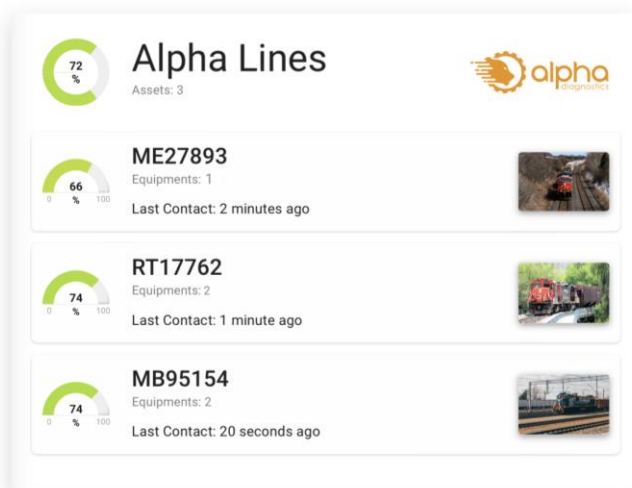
72 %

Alpha Lines

Assets: 3

alpha diagnostics

66 %

0 100

ME27893

Equipments: 1

Last Contact: 2 minutes ago

74 %

0 100

RT17762

Equipments: 2

Last Contact: 1 minute ago

74 %

0 100

MB95154

Equipments: 2

Last Contact: 20 seconds ago